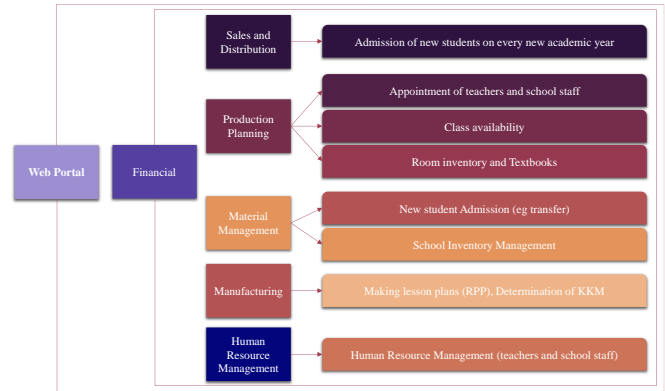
Web Portal

Financial

Sales and Distribution

Admission of new students on every new academic year

Production Planning

Appointment of teachers and school staff

Class availability

Room inventory and Textbooks

Material Management

New student Admission (eg transfer)

School Inventory Management

Manufacturing

Making lesson plans (RPP), Determination of KKM

Human Resource Management

Human Resource Management (teachers and school staff)